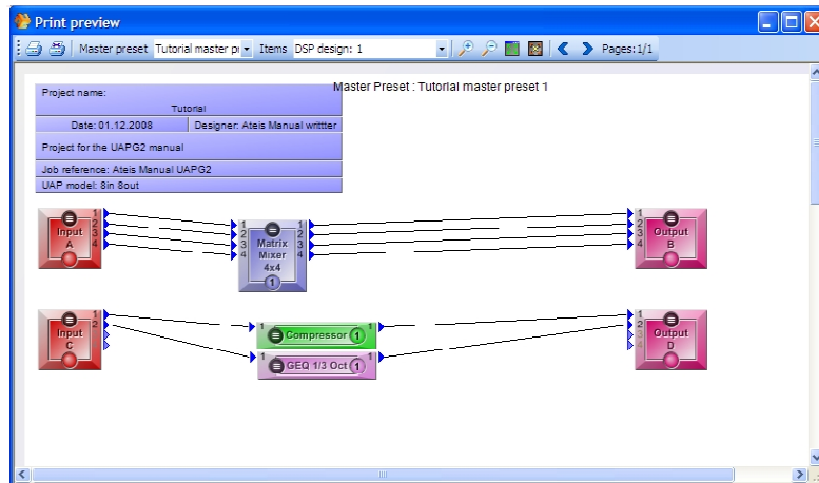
Print preview

Master preset Tutorial master pr Items DSP design: 1 Pages: 1/1

Master Preset : Tutorial master preset 1

| Project name: Tutorial | |
|---|---|
| Date: 01.12.2008 | Designer: Ateis Manual writtter |
| Project for the UAPG2 manual | |
| Job reference: Ateis Manual UAPG2 | |
| UAP model: 8in 8out | |

Input A 1 2 3 4

1 2 3 4 Matrix Mixer 4x4 1 1 2 3 4

1 2 3 4 Output B

Input C 1 2

1 Compressor 1 1

1 GEQ 1/3 Oct 1 1

1 2 Output D